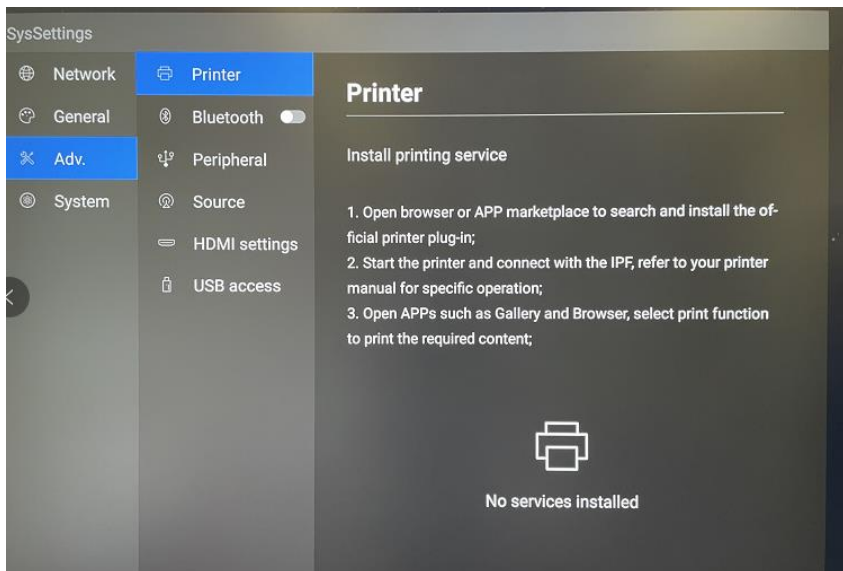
SysSettings

Network
General
Adv.
System

Printer
Bluetooth
Peripheral
Source
HDMI settings
USB access

Printer

Install printing service

1. Open browser or APP marketplace to search and install the official printer plug-in;
2. Start the printer and connect with the IPF, refer to your printer manual for specific operation;
3. Open APPs such as Gallery and Browser, select print function to print the required content;

No services installed